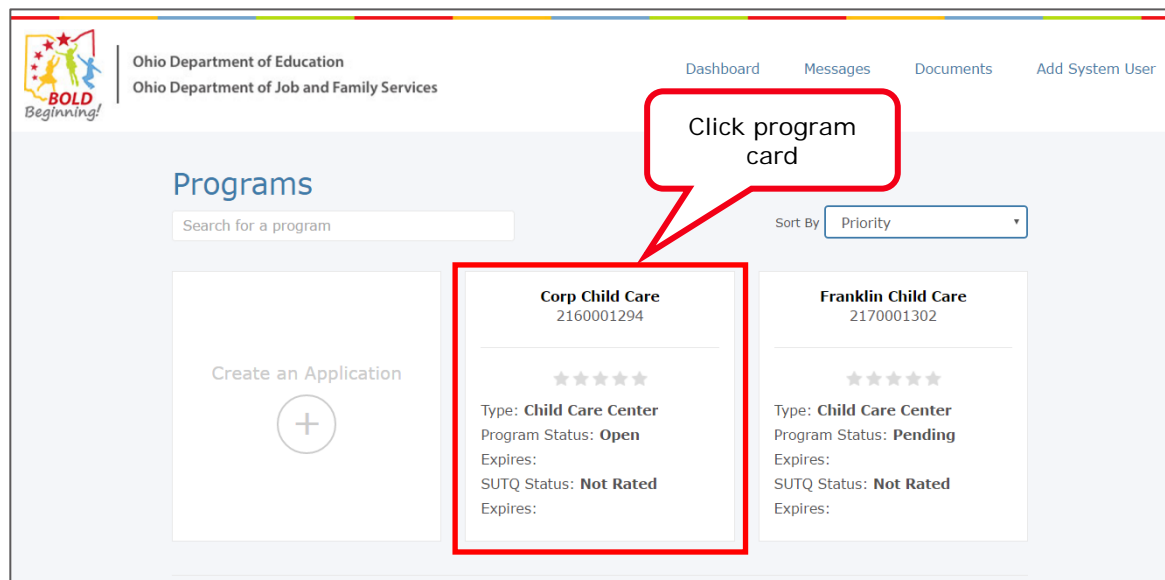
BOLD Beginning!

Ohio Department of Education
Ohio Department of Job and Family Services

Dashboard Messages Documents Add System User

Click program card

Programs

Search for a program

Sort By Priority

Create an Application

+

Corp Child Care
2160001294

Type: Child Care Center
Program Status: Open
Expires:
SUTQ Status: Not Rated
Expires:

Franklin Child Care
2170001302

Type: Child Care Center
Program Status: Pending
Expires:
SUTQ Status: Not Rated
Expires: